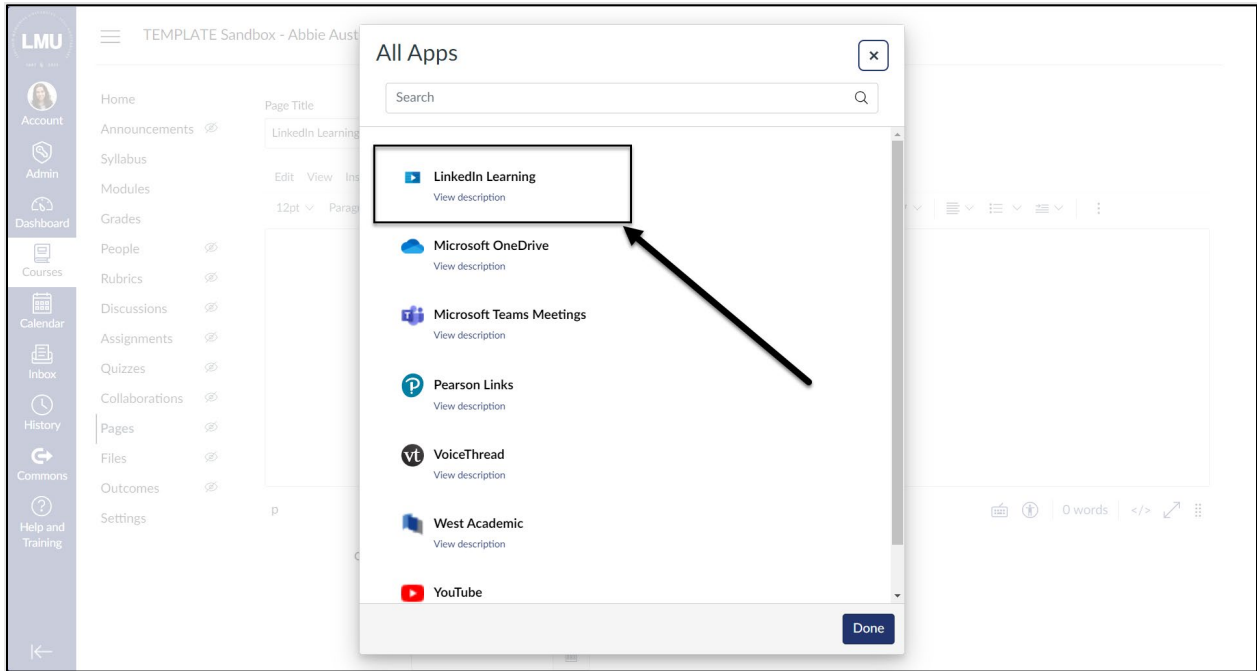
LMU

Account

Admin

Dashboard

Courses

Calendar

Inbox

History

Commons

Help and Training

TEMPLATE Sandbox - Abbie Aust

Home
Announcements
Syllabus
Modules
Grades
People
Rubrics
Discussions
Assignments
Quizzes
Collaborations
Pages
Files
Outcomes
Settings

Page Title
LinkedIn Learning

Edit View Ins
12pt Parag

p

0 words </>

All Apps

×

Search

LinkedIn Learning
View description

Microsoft OneDrive
View description

Microsoft Teams Meetings
View description

Pearson Links
View description

VoiceThread
View description

West Academic
View description

YouTube

Done